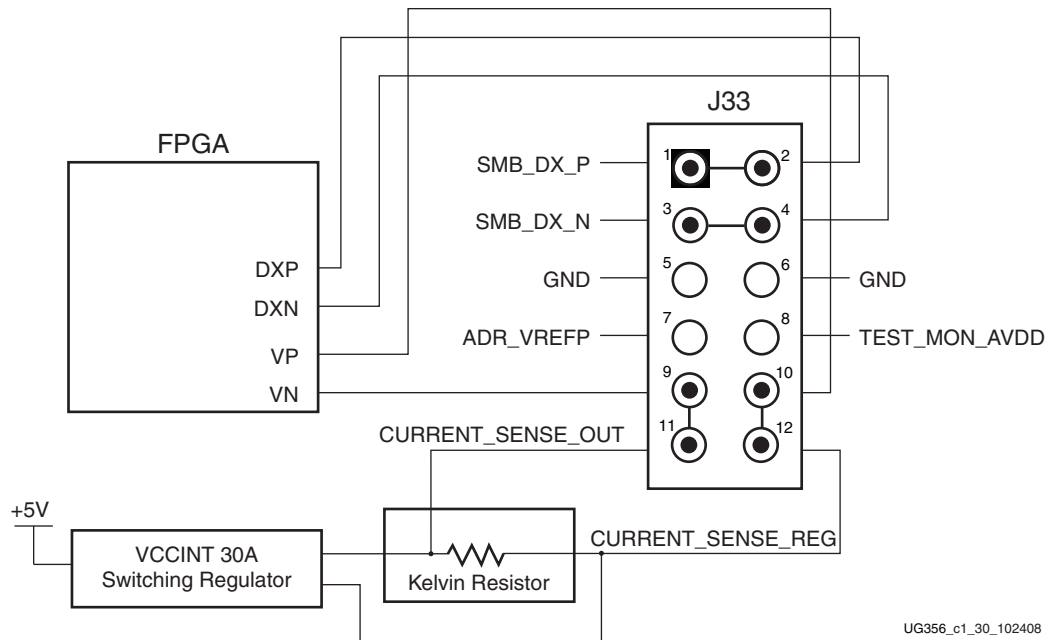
J33

FPGA

SMB_DX_P

1

2

SMB_DX_N

3

4

DXP

GND

5

6

GND

DXN

ADR_VREFP

7

8

TEST_MON_AVDD

VP

9

10

VN

11

12

CURRENT_SENSE_OUT

+5V

VCCINT 30A Switching Regulator

Kelvin Resistor

CURRENT_SENSE_REG

UG356_c1_30_102408